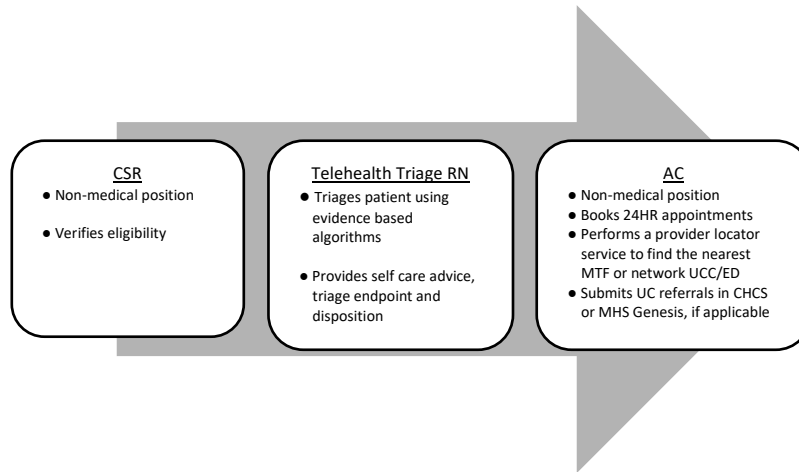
CSR
- Non-medical position
- Verifies eligibility

Telehealth Triage RN
- Triages patient using evidence based algorithms
- Provides self care advice, triage endpoint and disposition

AC
- Non-medical position
- Books 24HR appointments
- Performs a provider locator service to find the nearest MTF or network UCC/ED
- Submits UC referrals in CHCS or MHS Genesis, if applicable